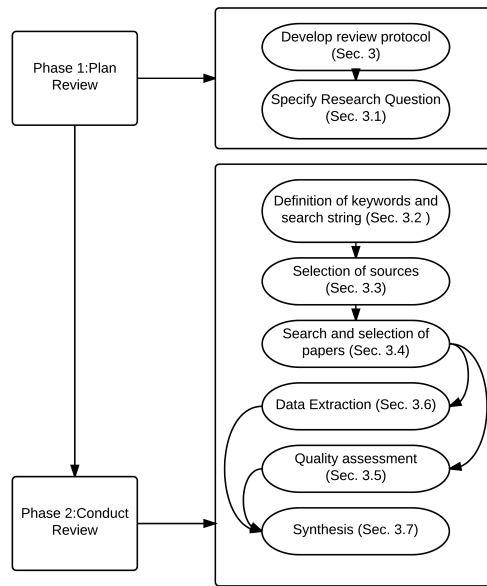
Phase 1:Plan Review

Develop review protocol (Sec. 3)

Specify Research Question (Sec. 3.1)

Phase 2:Conduct Review

Definition of keywords and search string (Sec. 3.2 )

Selection of sources (Sec. 3.3)

Search and selection of papers (Sec. 3.4)

Data Extraction (Sec. 3.6)

Quality assessment (Sec. 3.5)

Synthesis (Sec. 3.7)